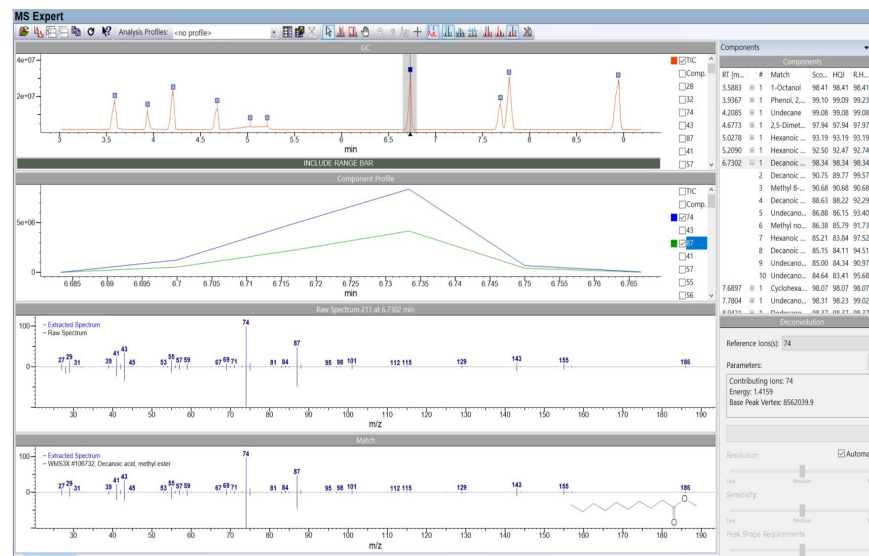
MS Expert

Analysis Profiles: <no profile>

GC

4e+07
2e+07
3 3.5 4 4.5 5 5.5 6 6.5 7 7.5 8 8.5 9
min

TIC
Comp.
28
32
74
43
87
41
57

INCLUDE RANGE BAR

Component Profile

5e+06
0
6.685 6.69 6.695 6.7 6.705 6.71 6.715 6.72 6.725 6.73 6.735 6.74 6.745 6.75 6.755 6.76 6.765
min

TIC
Comp.
74
43
87
41
57
55
56

Raw Spectrum 211 at 6.7302 min

100
0
– Extracted Spectrum
– Raw Spectrum
27 29 31 39 41 43 45 53 55 57 59 67 69 71 74 81 84 87 95 98 101 112 115 129 143 155 186
30 40 50 60 70 80 90 100 110 120 130 140 150 160 170 180 190
m/z

Match

100
0
– Extracted Spectrum
– WMS3X #106732, Decanoic acid, methyl ester
27 29 31 39 41 43 45 53 55 57 59 67 69 71 74 81 84 87 95 98 101 112 115 129 143 155 186
30 40 50 60 70 80 90 100 110 120 130 140 150 160 170 180 190
m/z

Components

Components

| RT [m... | # | Match | Sco... | HQI | R.H... |
|---|---|---|---|---|---|
| 3.5883 | 1 | 1-Octanol | 98.41 | 98.41 | 98.41 |
| 3.9367 | 1 | Phenol, 2,... | 99.10 | 99.09 | 99.23 |
| 4.2085 | 1 | Undecane | 99.08 | 99.08 | 99.08 |
| 4.6773 | 1 | 2,5-Dimet... | 97.94 | 97.94 | 97.97 |
| 5.0278 | 1 | Hexanoic ... | 93.19 | 93.19 | 93.19 |
| 5.2090 | 1 | Hexanoic ... | 92.50 | 92.47 | 92.74 |
| 6.7302 | 1 | Decanoic ... | 98.34 | 98.34 | 98.34 |
| | 2 | Decanoic ... | 90.75 | 89.77 | 99.57 |
| | 3 | Methyl 8-... | 90.68 | 90.68 | 90.68 |
| | 4 | Decanoic ... | 88.63 | 88.22 | 92.29 |
| | 5 | Undecano... | 86.88 | 86.15 | 93.40 |
| | 6 | Methyl no... | 86.38 | 85.79 | 91.73 |
| | 7 | Hexanoic ... | 85.21 | 83.84 | 97.52 |
| | 8 | Decanoic ... | 85.15 | 84.11 | 94.51 |
| | 9 | Undecano... | 85.00 | 84.34 | 90.97 |
| | 10 | Undecano... | 84.64 | 83.41 | 95.68 |
| 7.6897 | 1 | Cyclohexa... | 98.07 | 98.07 | 98.07 |
| 7.7804 | 1 | Undecano... | 98.31 | 98.23 | 99.02 |

Deconvolution

Reference Ions(s): 74

Parameters:

Contributing Ions: 74
Energy: 1.4159
Base Peak Vertex: 8562039.9

Resolution:
Automa
Low Medium
Sensitivity:
Low Medium
Peak Shape Requirements